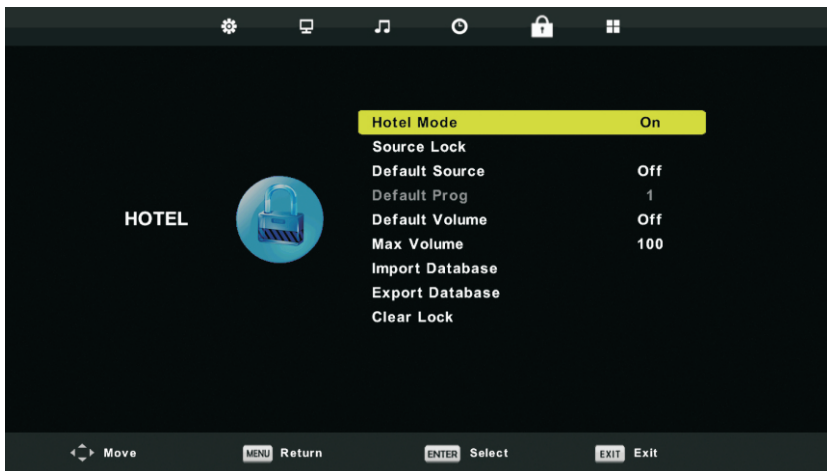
HOTEL

| | |
|---|---|
| Hotel Mode | On |
| Source Lock | |
| Default Source | Off |
| Default Prog | 1 |
| Default Volume | Off |
| Max Volume | 100 |
| Import Database | |
| Export Database | |
| Clear Lock | |

Move MENU Return ENTER Select EXIT Exit